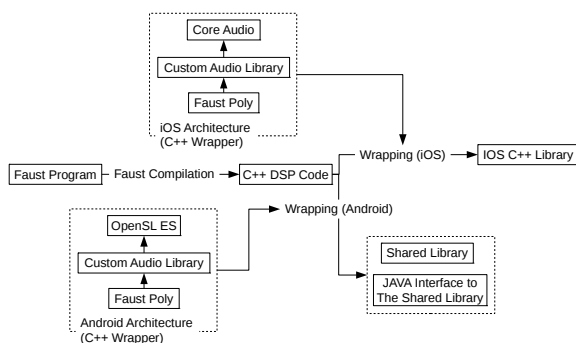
Core Audio
Custom Audio Library
Faust Poly
iOS Architecture (C++ Wrapper)

Faust Program
Faust Compilation
C++ DSP Code
Wrapping (iOS)
IOS C++ Library

Wrapping (Android)

OpenSL ES
Custom Audio Library
Faust Poly
Android Architecture (C++ Wrapper)

Shared Library
JAVA Interface to The Shared Library